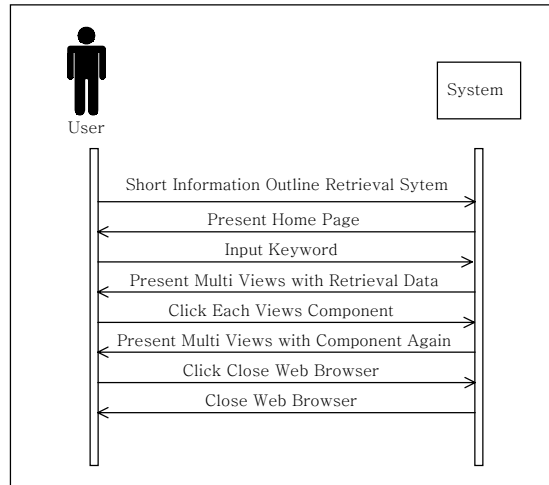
User

System

Short Information Outline Retrieval Sytem

Present Home Page

Input Keyword

Present Multi Views with Retrieval Data

Click Each Views Component

Present Multi Views with Component Again

Click Close Web Browser

Close Web Browser